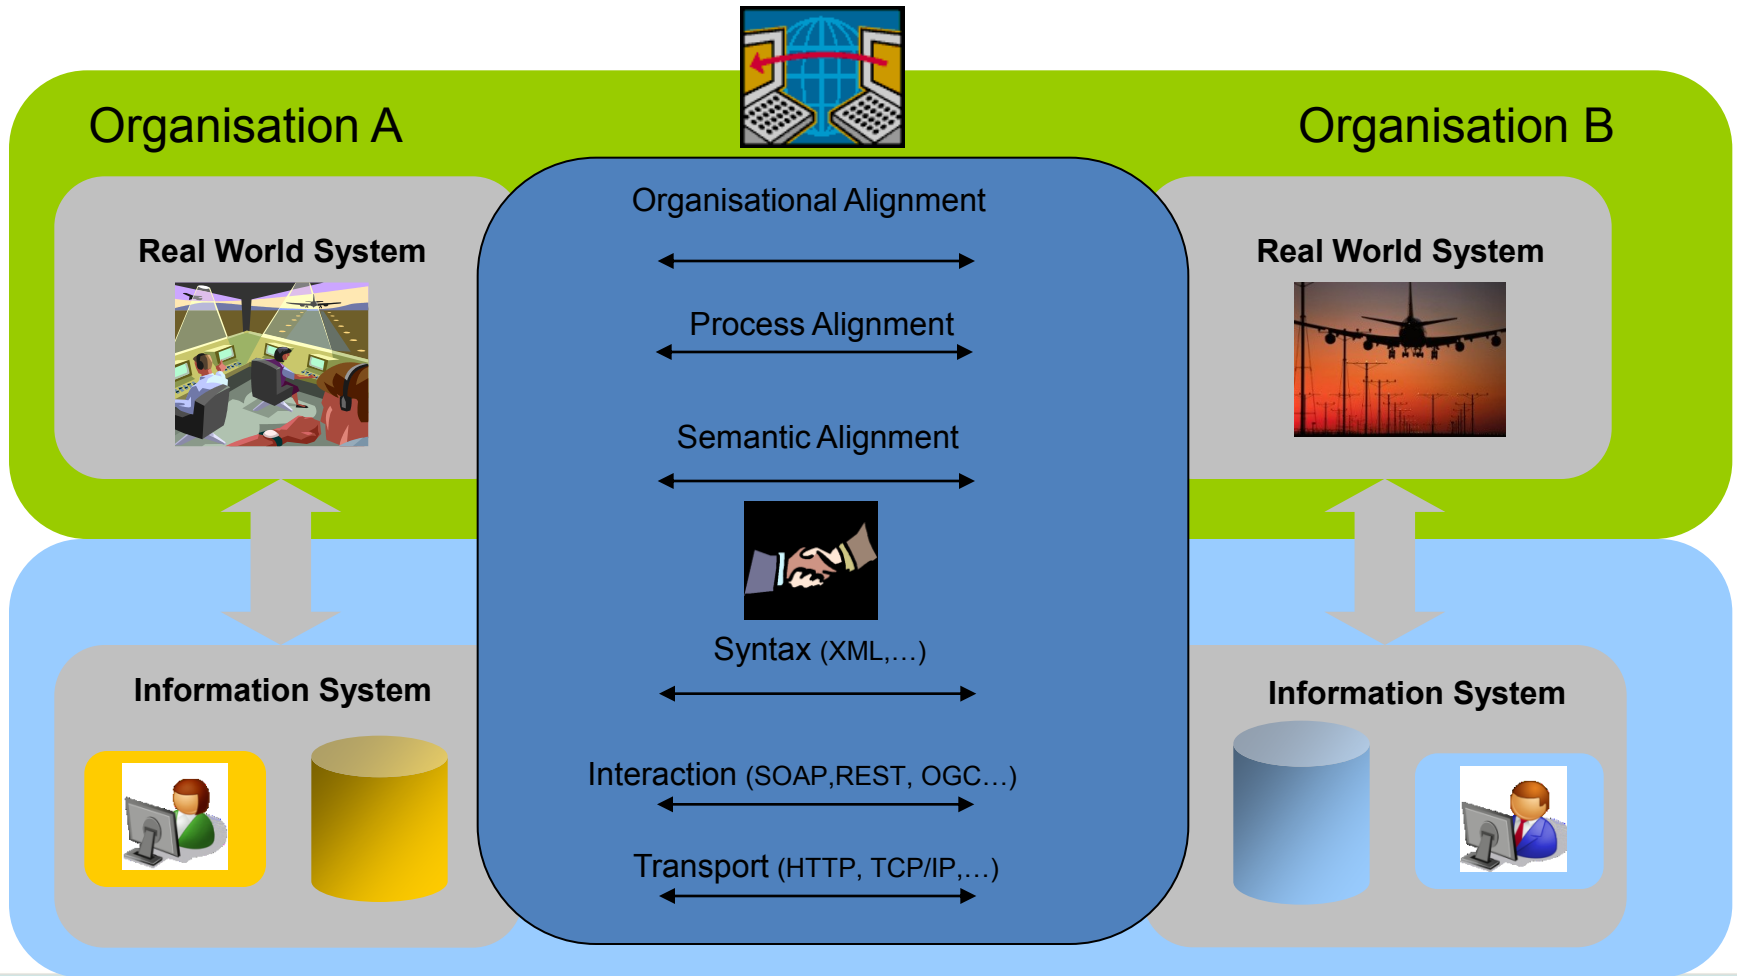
Organisation A

Organisation B

Real World System

Organisational Alignment

Real World System

Process Alignment

Semantic Alignment

Syntax (XML,...)

Information System

Information System

Interaction (SOAP,REST, OGC...)

Transport (HTTP, TCP/IP,...)